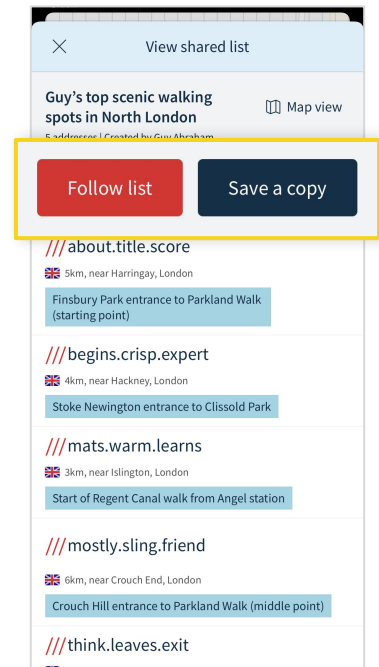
View shared list

Guy's top scenic walking spots in North London

Map view

5 addresses | Created by Guy Abraham

Follow list

Save a copy

///about.title.score

5km, near Harringay, London

Finsbury Park entrance to Parkland Walk (starting point)

///begins.crisp.expert

4km, near Hackney, London

Stoke Newington entrance to Clissold Park

///mats.warm.learns

3km, near Islington, London

Start of Regent Canal walk from Angel station

///mostly.sling.friend

6km, near Crouch End, London

Crouch Hill entrance to Parkland Walk (middle point)

///think.leaves.exit